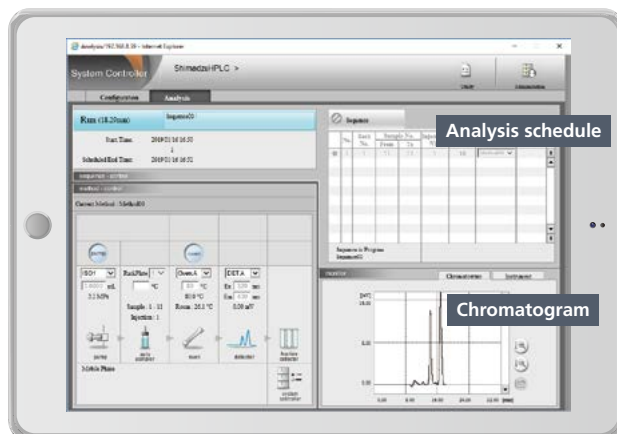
analysis/192.168.0.10 - Internet Explorer

System Controller

ShimadzuHPLC >

Configuration

Analysis

Run (18.20min)

Sequence01

Start Time: 2019/11/16 16:50

Scheduled End Time: 2019/11/16 16:52

Current Method : Method01

ISO1

1.0000 mL

3.2 MPa

RackPlate 1

°C

Sample : 1 : 11

Injection : 1

OvenA

80 °C

80.0 °C

Room : 20.3 °C

DET.A

Ex 320 nm

Em 420 nm

0.00 mV

pump

auto sampler

oven

detector

fraction collector

Mobile Phase

Sequence

Analysis schedule

Sequence in Progress

Sequence01

Chromatogram

Instrument

Chromatogram

[mV]

[min]